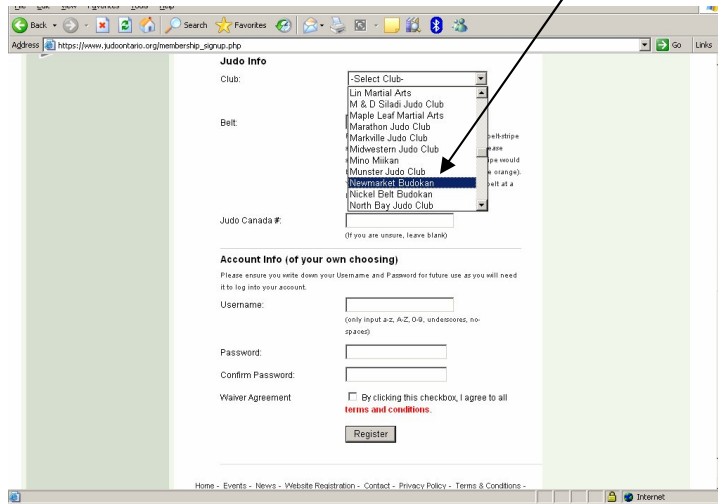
Back · Search · Favorites
Address https://www.judoontario.org/membership_signup.php
Go Links

Judo Info

Club: -Select Club-

Lin Martial Arts
M & D Siladi Judo Club
Maple Leaf Martial Arts
Marathon Judo Club
Markville Judo Club
Midwestern Judo Club
Mino Miikan
Munster Judo Club
Newmarket Budokan
Nickel Belt Budokan
North Bay Judo Club

Belt:
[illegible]belt-stripe
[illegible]ease
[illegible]pe would
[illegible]e orange).
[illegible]elt at a

Judo Canada #:
(If you are unsure, leave blank)

Account Info (of your own choosing)

Please ensure you write down your Username and Password for future use as you will need it to log into your account.

Username:
(only input a-z, A-Z, 0-9, underscores, no-spaces)

Password:

Confirm Password:

Waiver Agreement
By clicking this checkbox, I agree to all terms and conditions.

Register

Home - Events - News - Website Registration - Contact - Privacy Policy - Terms & Conditions -

Internet